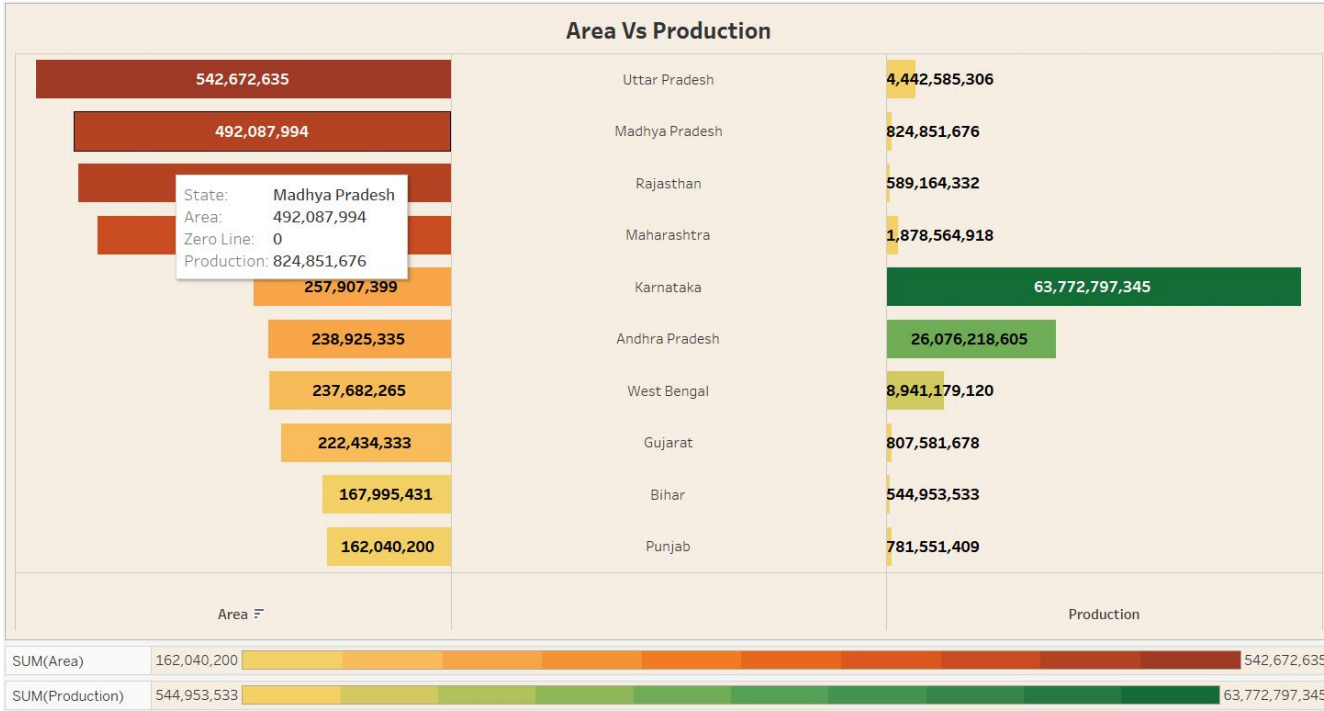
Area Vs Production

| Area | | Production |
|---|---|---|
| 542,672,635 | Uttar Pradesh | 4,442,585,306 |
| 492,087,994 | Madhya Pradesh | 824,851,676 |
| | Rajasthan | 589,164,332 |
| | Maharashtra | 1,878,564,918 |
| 257,907,399 | Karnataka | 63,772,797,345 |
| 238,925,335 | Andhra Pradesh | 26,076,218,605 |
| 237,682,265 | West Bengal | 8,941,179,120 |
| 222,434,333 | Gujarat | 807,581,678 |
| 167,995,431 | Bihar | 544,953,533 |
| 162,040,200 | Punjab | 781,551,409 |

State: Madhya Pradesh
Area: 492,087,994
Zero Line: 0
Production: 824,851,676

SUM(Area) 162,040,200 542,672,635
SUM(Production) 544,953,533 63,772,797,345